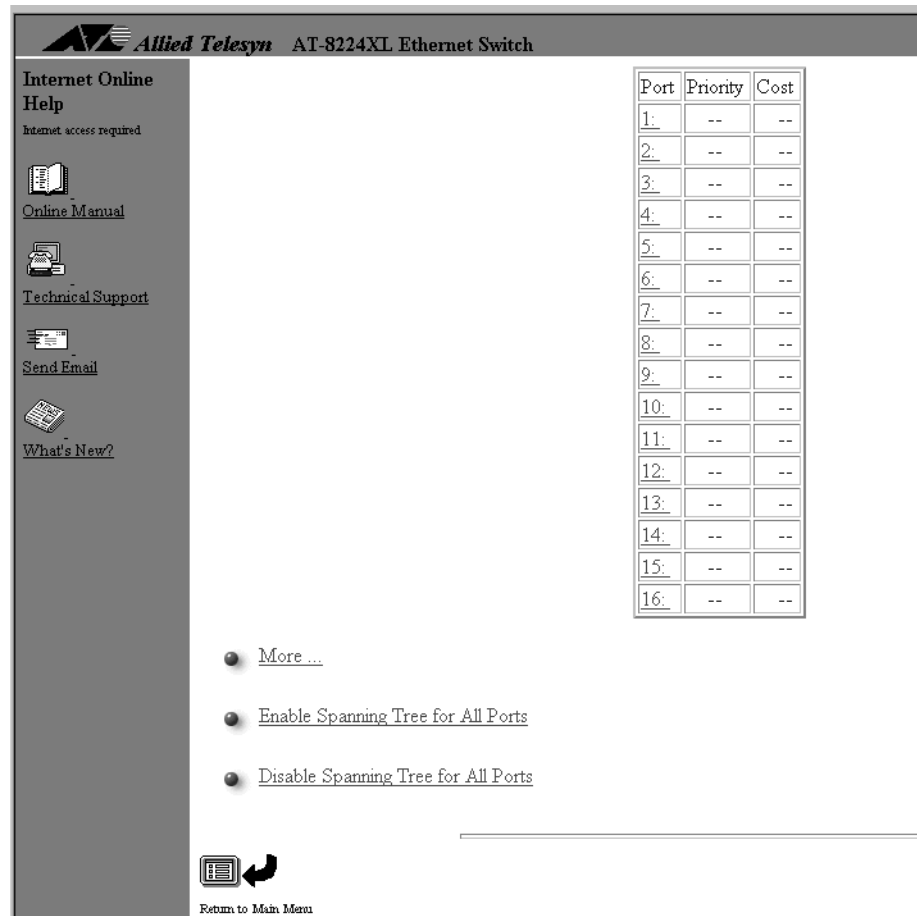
Allied Telesyn AT-8224XL Ethernet Switch

Internet Online Help
Internet access required

Online Manual

Technical Support

Send Email

What's New?

| Port | Priority | Cost |
|---|---|---|
| 1: | -- | -- |
| 2: | -- | -- |
| 3: | -- | -- |
| 4: | -- | -- |
| 5: | -- | -- |
| 6: | -- | -- |
| 7: | -- | -- |
| 8: | -- | -- |
| 9: | -- | -- |
| 10: | -- | -- |
| 11: | -- | -- |
| 12: | -- | -- |
| 13: | -- | -- |
| 14: | -- | -- |
| 15: | -- | -- |
| 16: | -- | -- |

More ...

Enable Spanning Tree for All Ports

Disable Spanning Tree for All Ports

Return to Main Menu